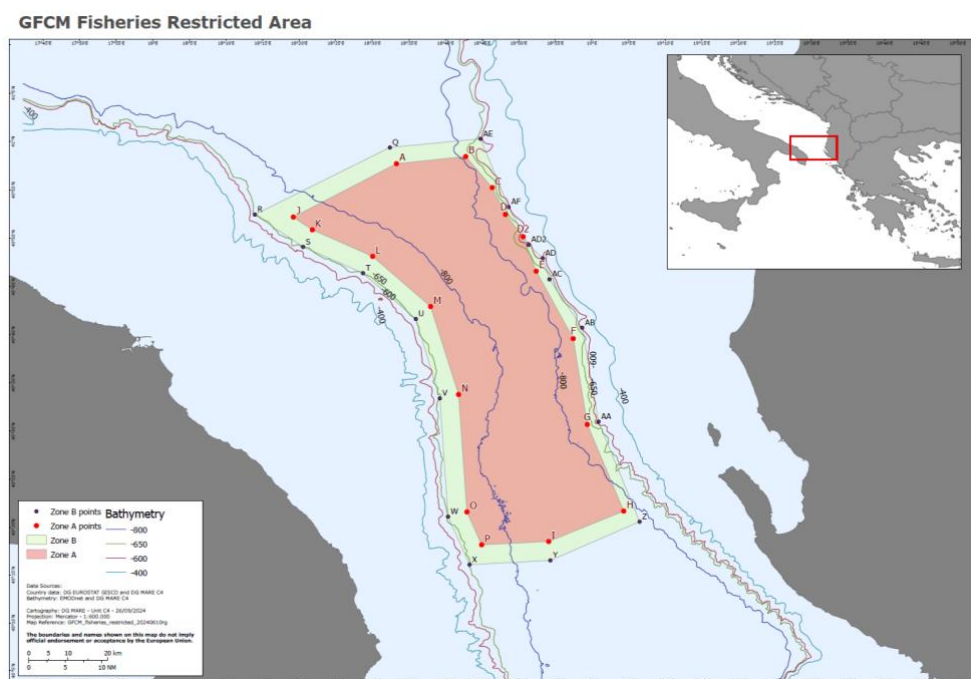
GFCM Fisheries Restricted Area

Q
AE
A
B
C
AF
D
R
J
K
S
D2
AD2
AD
L
E
AC
T
M
U
AB
F
N
V
G
AA
H
Z
W
O
P
I
X
Y
800
-400
-600
-650
-800

Zone B points
Zone A points
Zone B
Zone A
Bathymetry
-800
-650
-600
-400

Data Sources:
Country data: DG EUROSTAT GISCO
Bathymetry: EMODnet and DG MARE C4

Cartography: DG MARE - Unit C4 - 26/09/2024
Projection: Mercator - 1:600,000
Map Reference: GFCM_fisheries_restricted_20240610.png

The boundaries and names shown on this map do not imply official endorsement or acceptance by the European Union.

0 5 10 20 km
0 5 10 NM